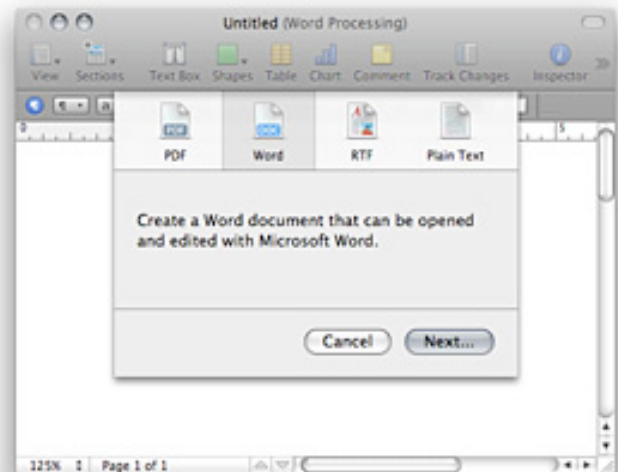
Untitled (Word Processing)

View Sections Text Box Shapes Table Chart Comment Track Changes Inspector

PDF Word RTF Plain Text

Create a Word document that can be opened and edited with Microsoft Word.

Cancel Next...

125% Page 1 of 1